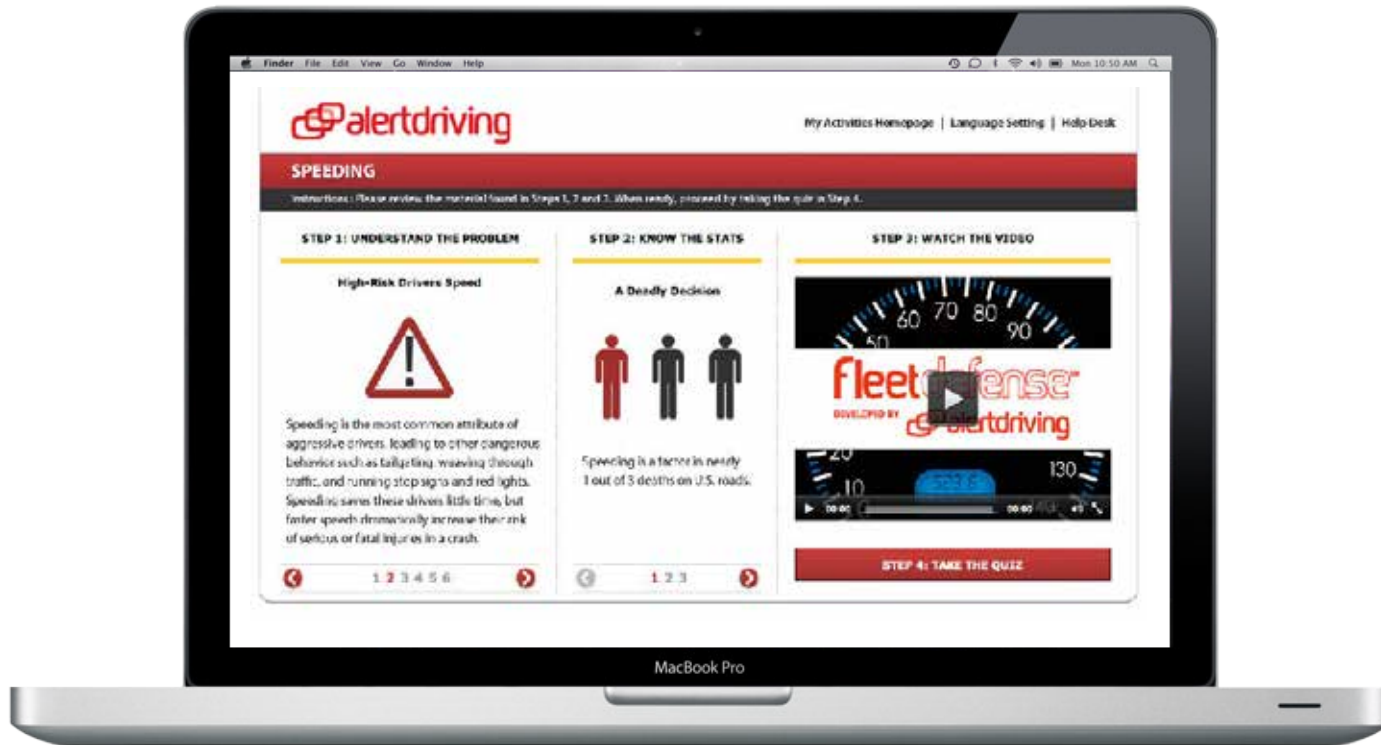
Finder File Edit View Go Window Help

Mon 10:50 AM

alertdriving

My Activities Homepage | Language Setting | Help Desk

SPEEDING

Instructions : Please review the material found in Steps 1, 2 and 3. When ready, proceed by taking the quiz in Step 4.

STEP 1: UNDERSTAND THE PROBLEM

High-Risk Drivers Speed

Speeding is the most common attribute of aggressive drivers, leading to other dangerous behavior such as tailgating, weaving through traffic, and running stop signs and red lights. Speeding saves these drivers little time, but faster speeds dramatically increase their risk of serious or fatal injuries in a crash.

1 2 3 4 5 6

STEP 2: KNOW THE STATS

A Deadly Decision

Speeding is a factor in nearly 1 out of 3 deaths on U.S. roads.

1 2 3

STEP 3: WATCH THE VIDEO

50 60 70 80 90

fleet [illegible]fense

DEVELOPED BY alertdriving

20 10 130

00:00 00:00

STEP 4: TAKE THE QUIZ

MacBook Pro